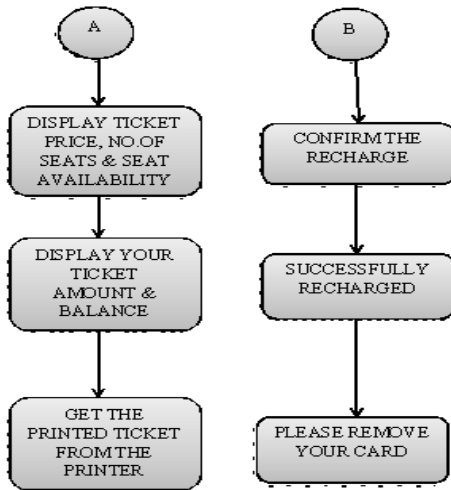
A

DISPLAY TICKET PRICE, NO.OF SEATS & SEAT AVAILABILITY

DISPLAY YOUR TICKET AMOUNT & BALANCE

GET THE PRINTED TICKET FROM THE PRINTER

B

CONFIRM THE RECHARGE

SUCCESSFULLY RECHARGED

PLEASE REMOVE YOUR CARD